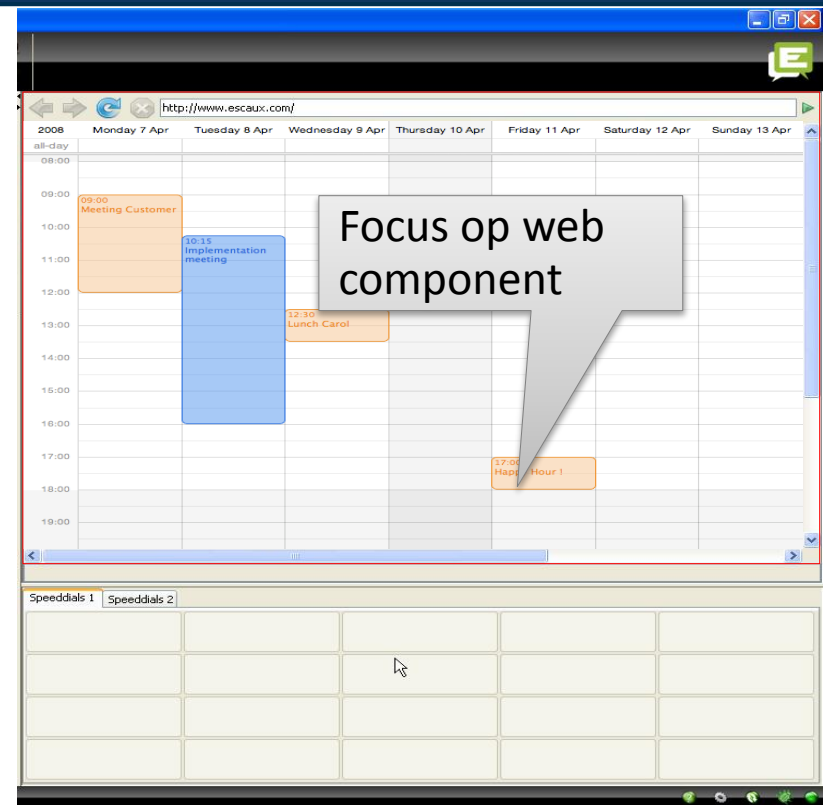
http://www.escaux.com/

| 2008 | Monday 7 Apr | Tuesday 8 Apr | Wednesday 9 Apr | Thursday 10 Apr | Friday 11 Apr | Saturday 12 Apr | Sunday 13 Apr |
|---|---|---|---|---|---|---|---|
| all-day | | | | | | | |

08:00
09:00
10:00
11:00
12:00
13:00
14:00
15:00
16:00
17:00
18:00
19:00

09:00 Meeting Customer

10:15 Implementation meeting

12:30 Lunch Carol

17:00 Happ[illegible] Hour !

Focus op web component

Speeddials 1
Speeddials 2